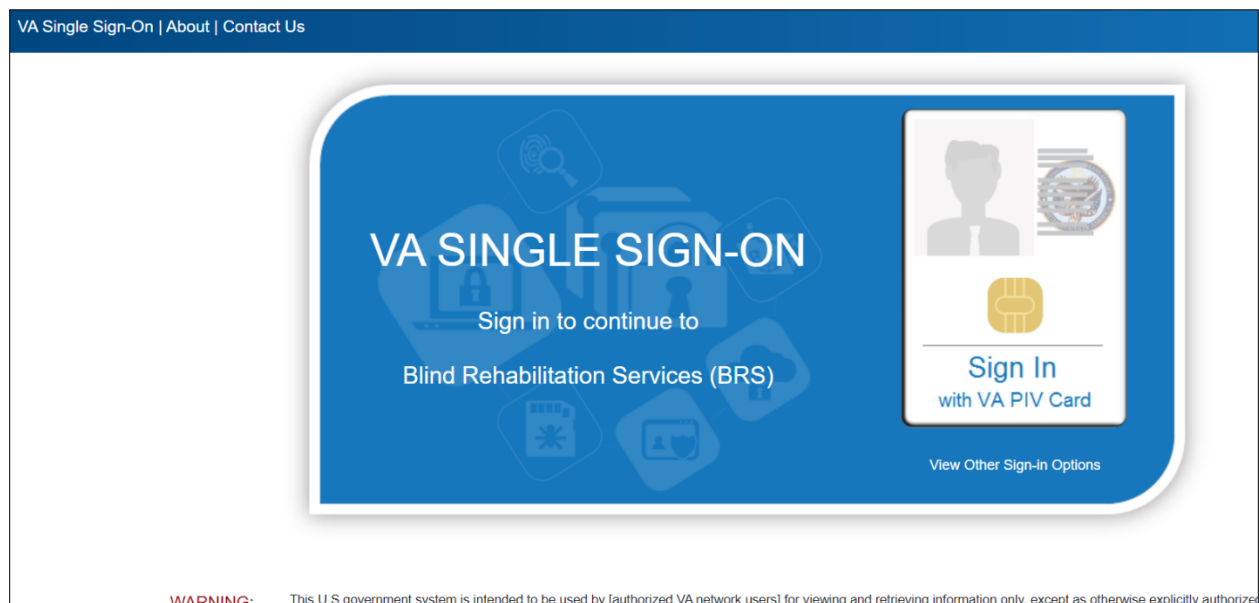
VA Single Sign-On | About | Contact Us

VA SINGLE SIGN-ON

Sign in to continue to

Blind Rehabilitation Services (BRS)

Sign In
with VA PIV Card

View Other Sign-in Options

WARNING: This U.S government system is intended to be used by [authorized VA network users] for viewing and retrieving information only, except as otherwise explicitly authorized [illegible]